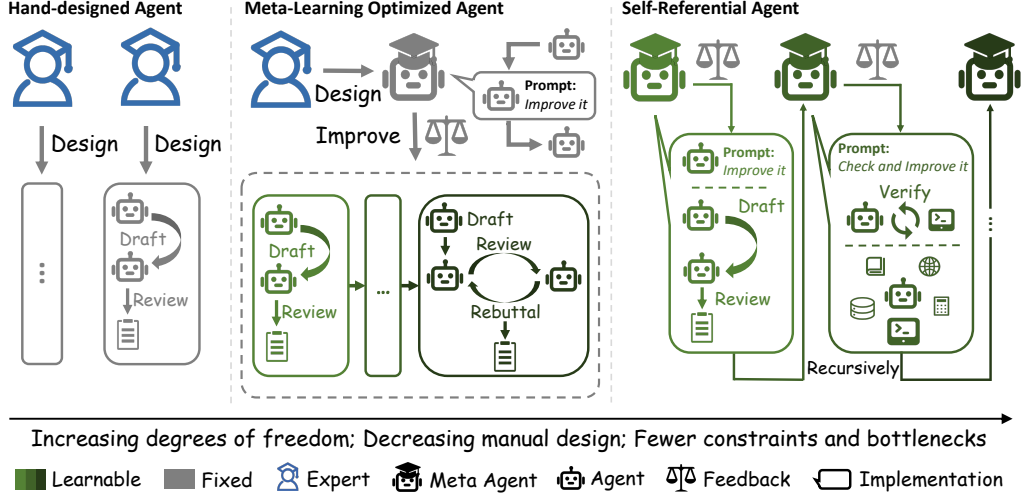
Hand-designed Agent

Design

Design

⋮

Draft

Review

Meta-Learning Optimized Agent

Design

Prompt: Improve it

Improve

Draft

Review

...

Draft

Review

Rebuttal

Self-Referential Agent

Prompt: Improve it

Draft

Review

Prompt: Check and Improve it

Verify

⋮

Recursively

Increasing degrees of freedom; Decreasing manual design; Fewer constraints and bottlenecks

Learnable Fixed Expert Meta Agent Agent Feedback Implementation